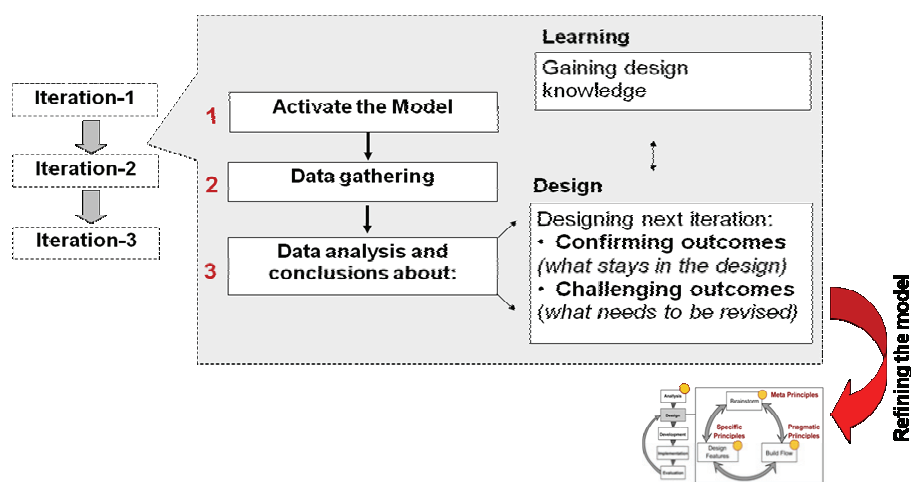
Iteration-1

Iteration-2

Iteration-3

1 Activate the Model

2 Data gathering

3 Data analysis and conclusions about:

Learning

Gaining design knowledge

Design

Designing next iteration:
• Confirming outcomes (what stays in the design)
• Challenging outcomes (what needs to be revised)

Refining the model

Analysis
Design
Development
Implementation
Evaluation

Brainstorm
Meta Principles
Specific Principles
Pragmatic Principles
Design Features
Build Flow